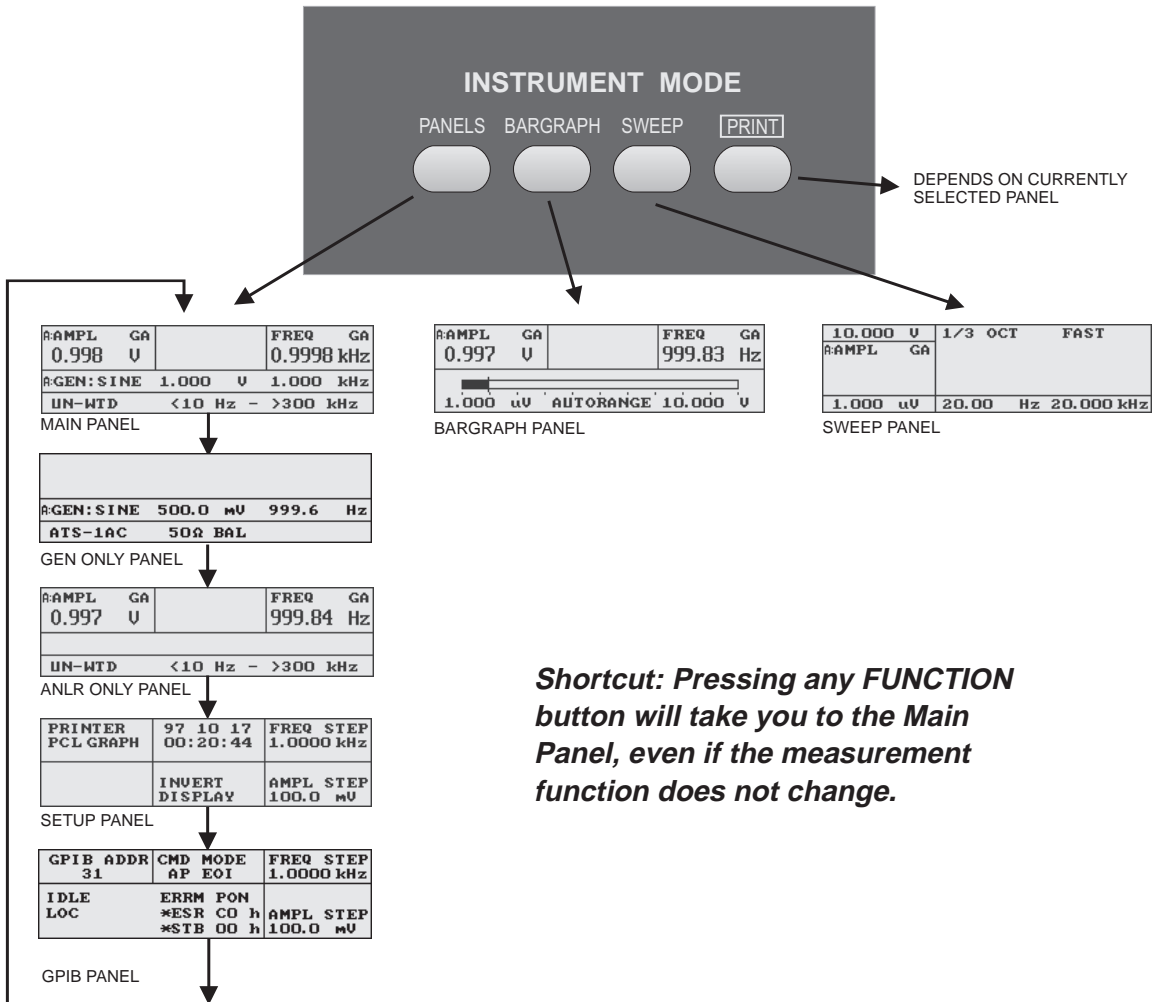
INSTRUMENT MODE

PANELS BARGRAPH SWEEP PRINT

DEPENDS ON CURRENTLY SELECTED PANEL

A:AMPL GA
0.998 V

FREQ GA
0.9998 kHz

A:GEN:SINE 1.000 V 1.000 kHz

UN-WTD <10 Hz - >300 kHz

MAIN PANEL

A:AMPL GA
0.997 V

FREQ GA
999.83 Hz

1.000 uV AUTORANGE 10.000 V

BARGRAPH PANEL

10.000 V

1/3 OCT FAST

A:AMPL GA

1.000 uV

20.00 Hz 20.000 kHz

SWEEP PANEL

A:GEN:SINE 500.0 mV 999.6 Hz

ATS-1AC 50Ω BAL

GEN ONLY PANEL

A:AMPL GA
0.997 V

FREQ GA
999.84 Hz

UN-WTD <10 Hz - >300 kHz

ANLR ONLY PANEL

PRINTER
PCL GRAPH

97 10 17
00:20:44

FREQ STEP
1.0000 kHz

INVERT
DISPLAY

AMPL STEP
100.0 mV

SETUP PANEL

GPIB ADDR
31

CMD MODE
AP EOI

FREQ STEP
1.0000 kHz

IDLE
LOC

ERRM PON
*ESR C0 h
*STB 00 h

AMPL STEP
100.0 mV

GPIB PANEL

Shortcut: Pressing any FUNCTION button will take you to the Main Panel, even if the measurement function does not change.